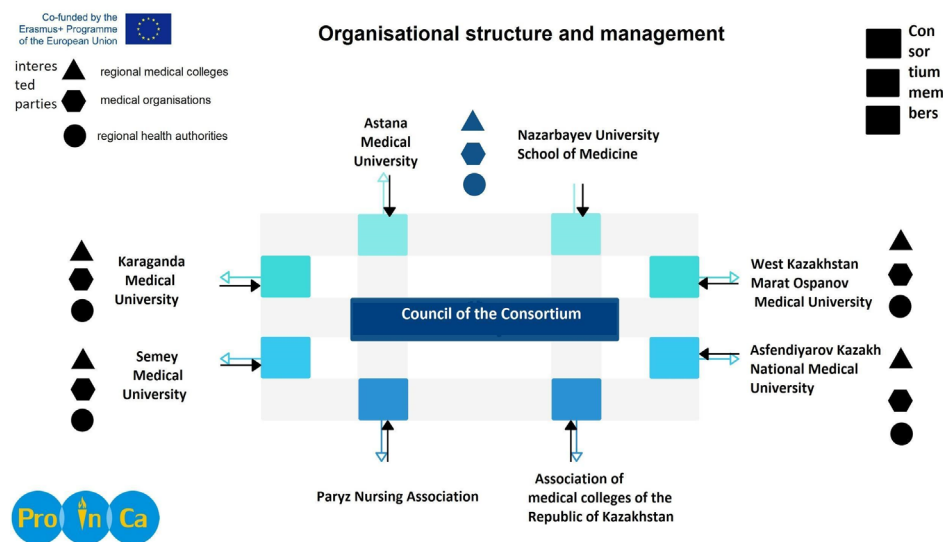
Co-funded by the Erasmus+ Programme of the European Union

Organisational structure and management

Con sor tium mem bers

interes ted parties

regional medical colleges

medical organisations

regional health authorities

Astana Medical University

Nazarbayev University School of Medicine

Karaganda Medical University

West Kazakhstan Marat Ospanov Medical University

Council of the Consortium

Semey Medical University

Asfendiyarov Kazakh National Medical University

Paryz Nursing Association

Association of medical colleges of the Republic of Kazakhstan

Pro In Ca